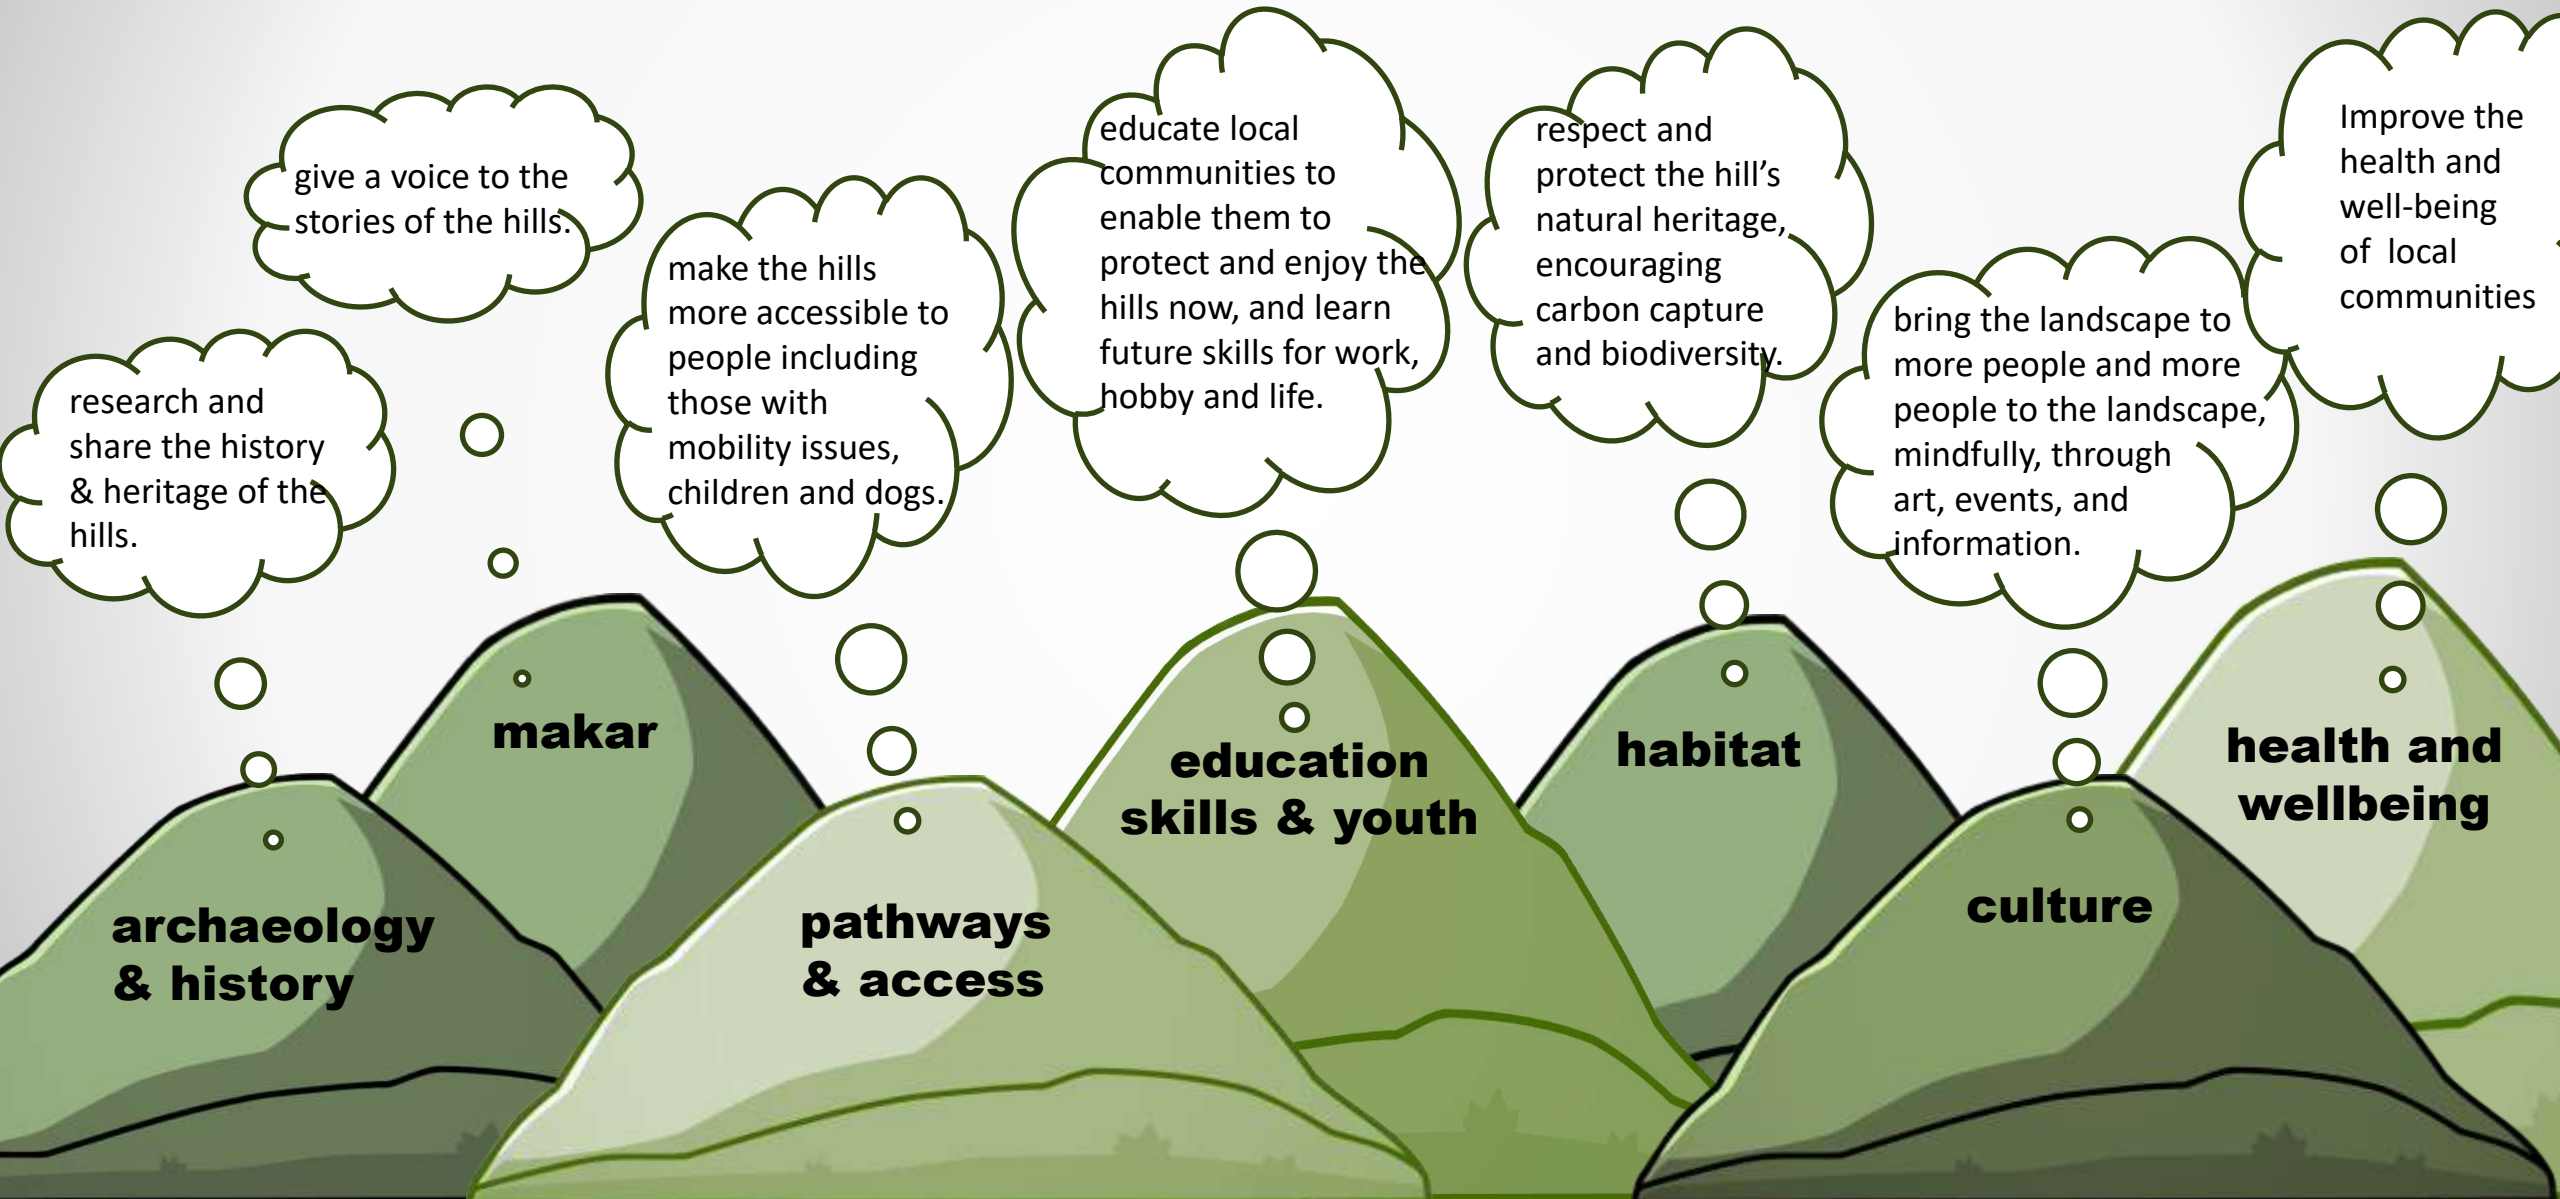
give a voice to the stories of the hills.

research and share the history & heritage of the hills.

make the hills more accessible to people including those with mobility issues, children and dogs.

educate local communities to enable them to protect and enjoy the hills now, and learn future skills for work, hobby and life.

respect and protect the hill's natural heritage, encouraging carbon capture and biodiversity.

bring the landscape to more people and more people to the landscape, mindfully, through art, events, and information.

Improve the health and well-being of local communities

makar

archaeology & history

pathways & access

education skills & youth

habitat

culture

health and wellbeing